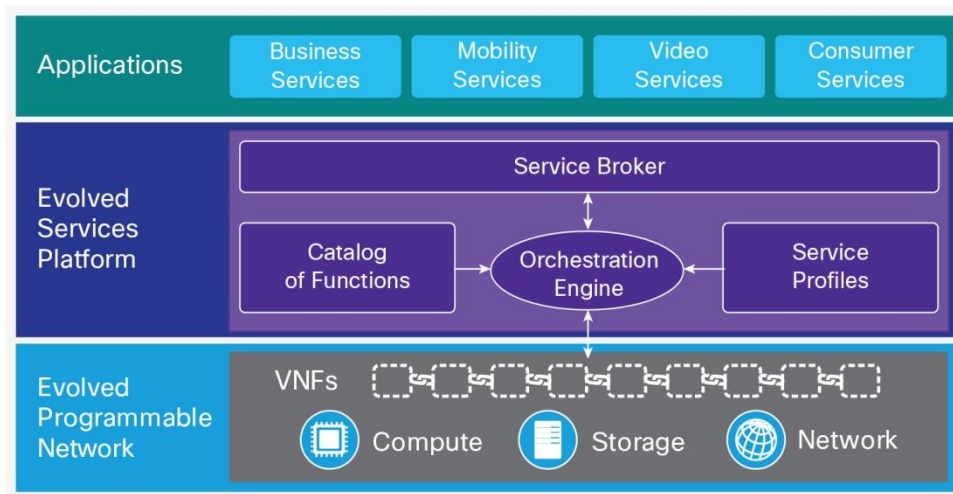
Applications

Business Services

Mobility Services

Video Services

Consumer Services

Evolved Services Platform

Service Broker

Catalog of Functions

Orchestration Engine

Service Profiles

Evolved Programmable Network

VNFs

Compute

Storage

Network